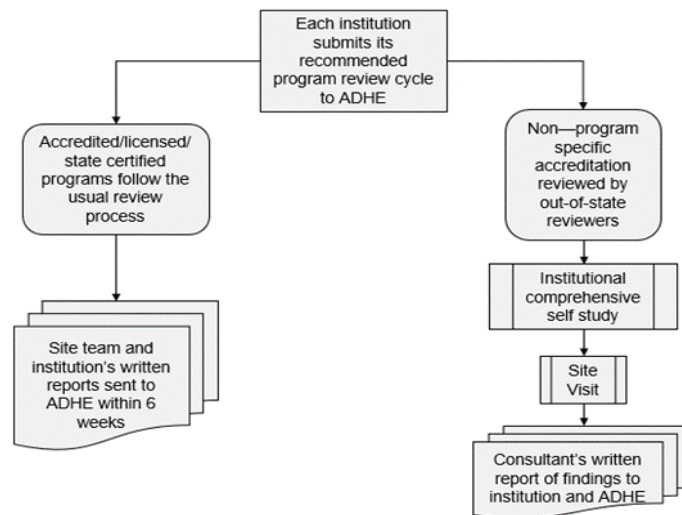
Each institution submits its recommended program review cycle to ADHE

Accredited/licensed/ state certified programs follow the usual review process

Site team and institution's written reports sent to ADHE within 6 weeks

Non—program specific accreditation reviewed by out-of-state reviewers

Institutional comprehensive self study

Site Visit

Consultant's written report of findings to institution and ADHE